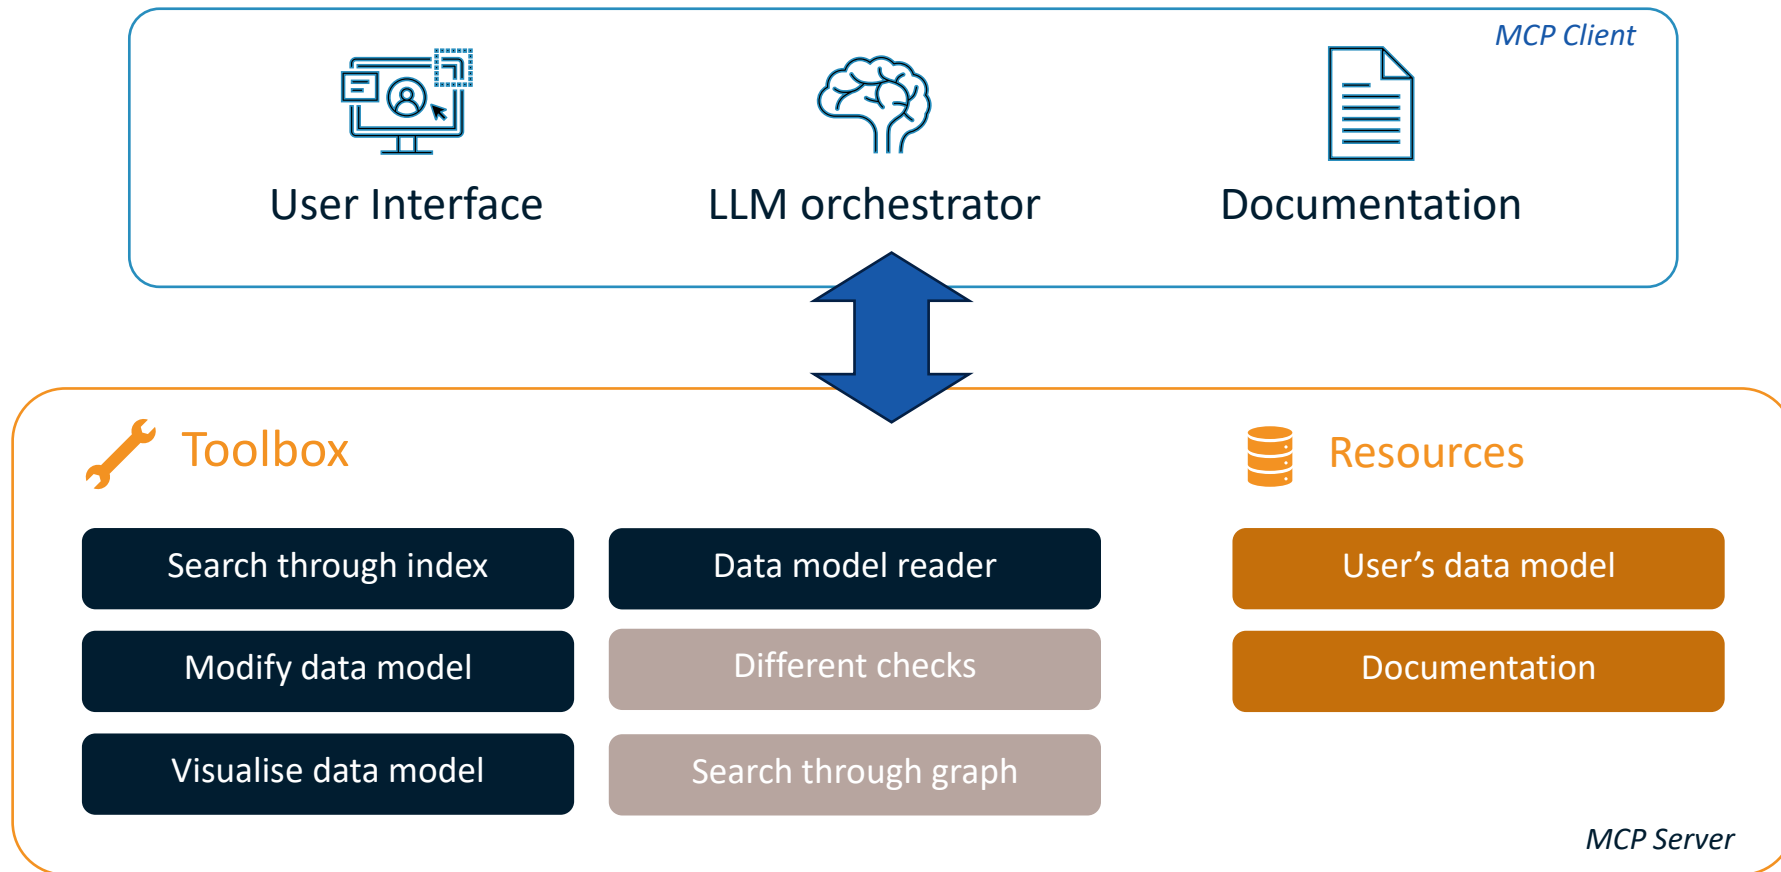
MCP Client

User Interface

LLM orchestrator

Documentation

Toolbox

Resources

Search through index

Data model reader

User’s data model

Modify data model

Different checks

Documentation

Visualise data model

Search through graph

MCP Server